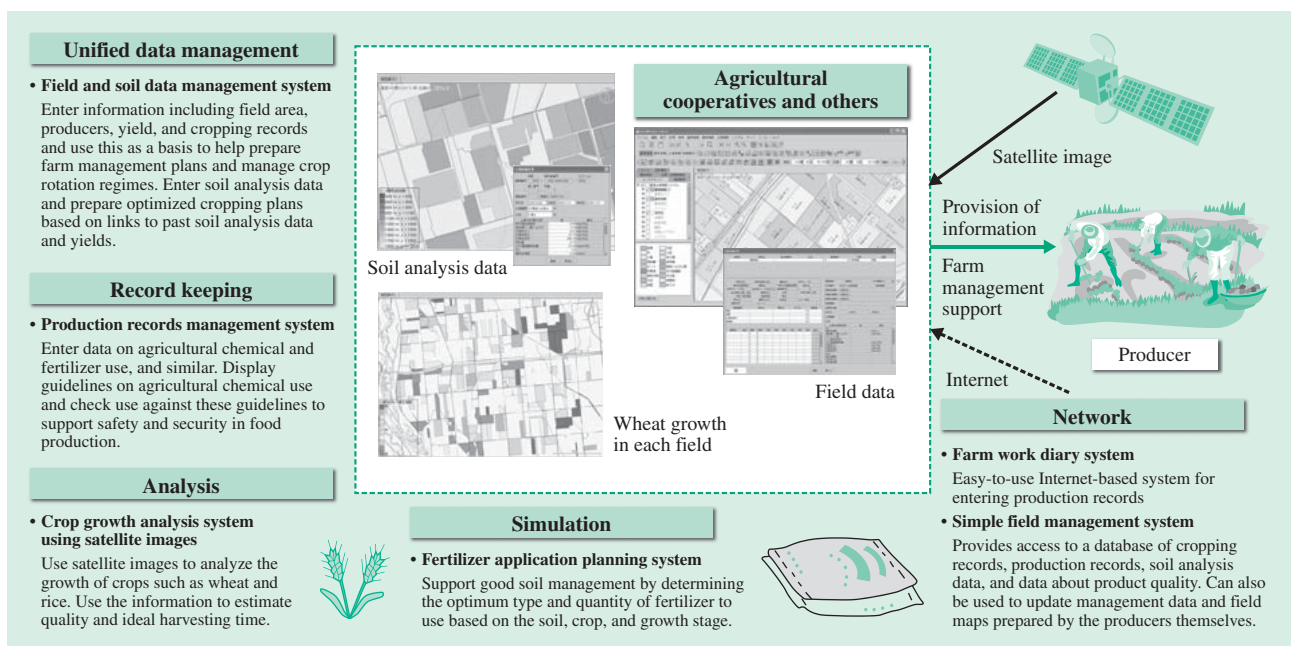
Unified data management

• Field and soil data management system
Enter information including field area, producers, yield, and cropping records and use this as a basis to help prepare farm management plans and manage crop rotation regimes. Enter soil analysis data and prepare optimized cropping plans based on links to past soil analysis data and yields.

Record keeping

• Production records management system
Enter data on agricultural chemical and fertilizer use, and similar. Display guidelines on agricultural chemical use and check use against these guidelines to support safety and security in food production.

Analysis

• Crop growth analysis system using satellite images
Use satellite images to analyze the growth of crops such as wheat and rice. Use the information to estimate quality and ideal harvesting time.

Soil analysis data

Agricultural cooperatives and others

Field data

Wheat growth in each field

Simulation

• Fertilizer application planning system
Support good soil management by determining the optimum type and quantity of fertilizer to use based on the soil, crop, and growth stage.

Satellite image

Provision of information

Farm management support

Producer

Internet

Network

• Farm work diary system
Easy-to-use Internet-based system for entering production records

• Simple field management system
Provides access to a database of cropping records, production records, soil analysis data, and data about product quality. Can also be used to update management data and field maps prepared by the producers themselves.